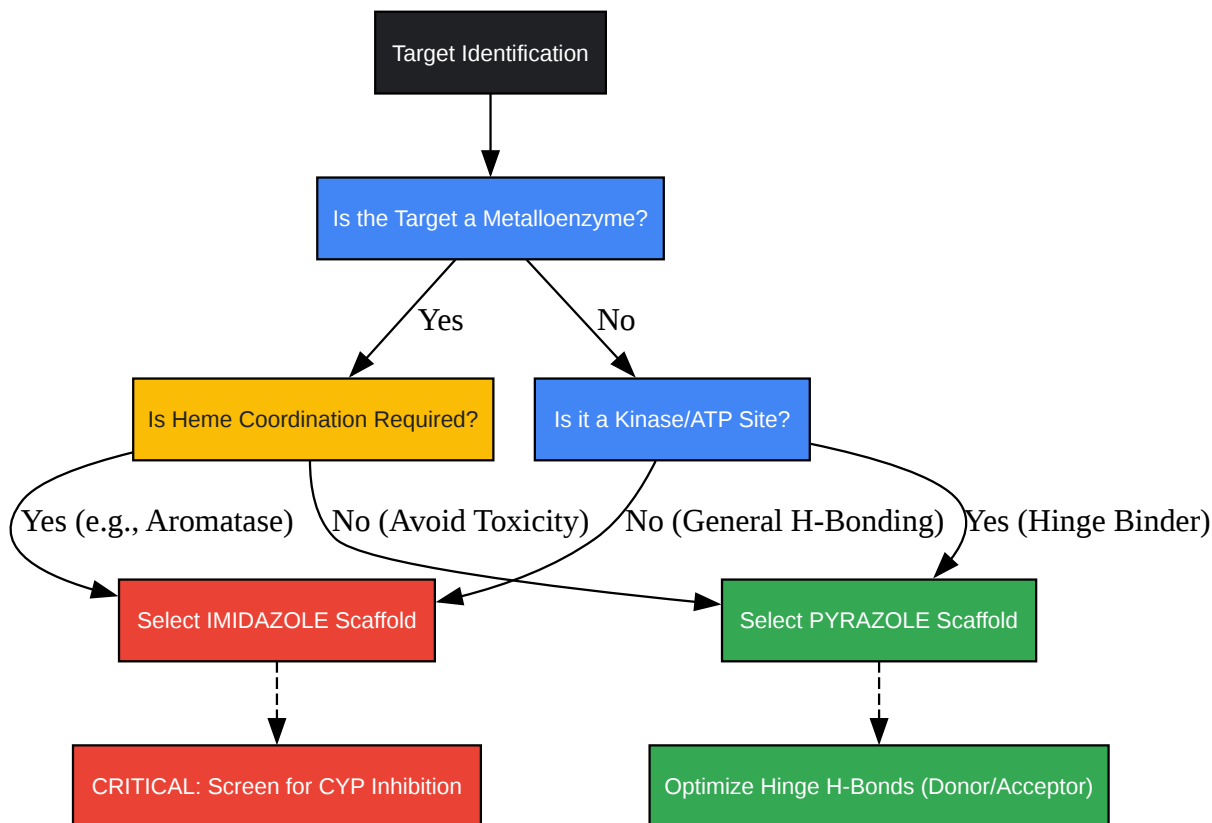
Target Identification

Is the Target a Metalloenzyme?

Yes

No

Is Heme Coordination Required?

Is it a Kinase/ATP Site?

Yes (e.g., Aromatase)

No (Avoid Toxicity)

No (General H-Bonding)

Yes (Hinge Binder)

Select IMIDAZOLE Scaffold

Select PYRAZOLE Scaffold

CRITICAL: Screen for CYP Inhibition

Optimize Hinge H-Bonds (Donor/Acceptor)